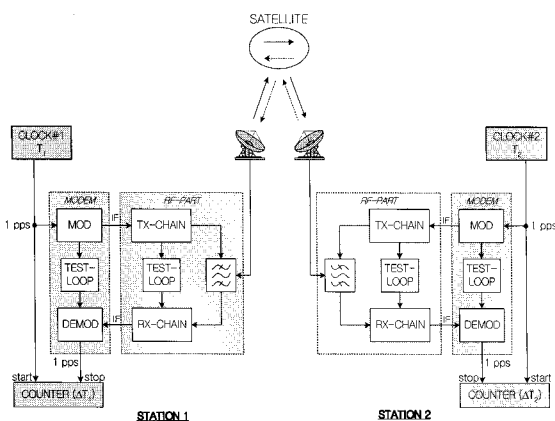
SATELLITE

CLOCK#1
$T_1$

MODEM

RF-PART

1 pps

MOD

IF

TX-CHAIN

TEST-LOOP

TEST-LOOP

DEMOD

IF

RX-CHAIN

1 pps

start

stop

COUNTER ($\Delta T_1$)

STATION 1

CLOCK#2
$T_2$

RF-PART

MODEM

TX-CHAIN

MOD

1 pps

TEST-LOOP

TEST-LOOP

RX-CHAIN

IF

DEMOD

1 pps

stop

start

COUNTER ($\Delta T_2$)

STATION 2